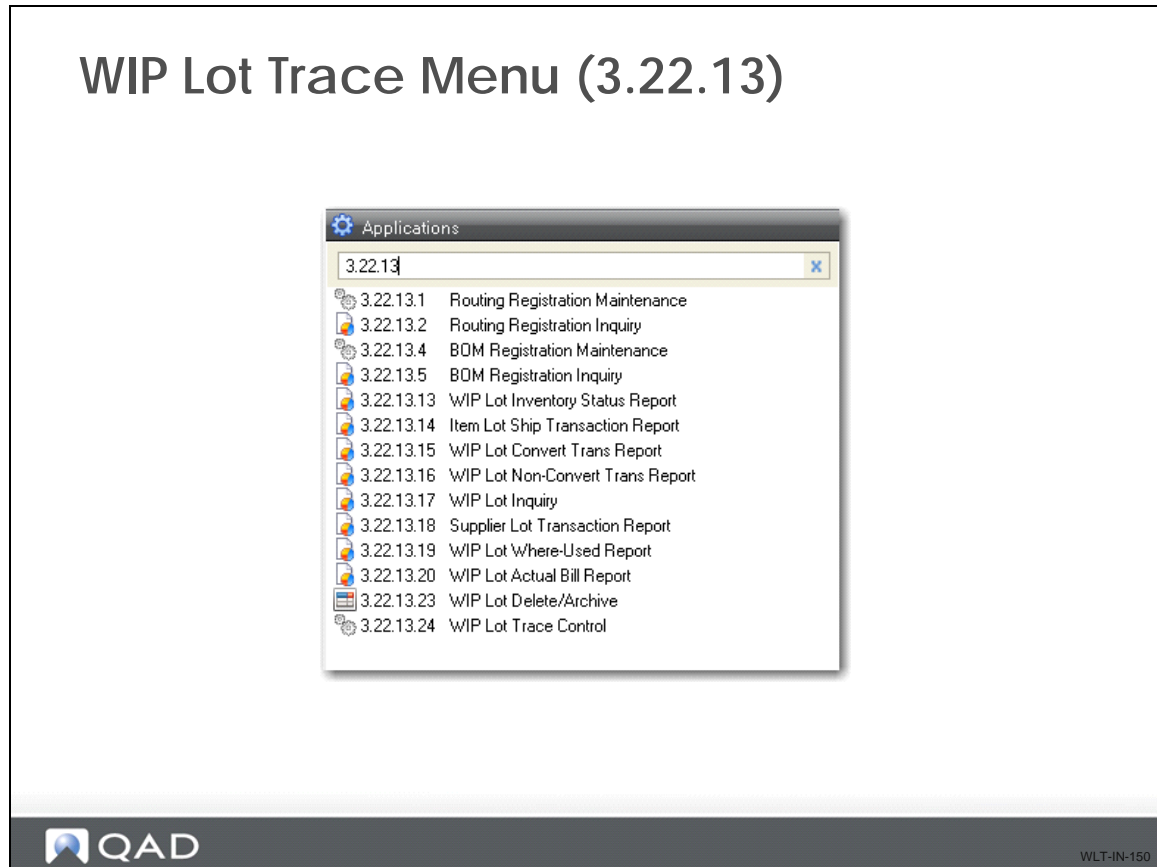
WIP Lot Trace Menu (3.22.13)

Applications

3.22.13

x

3.22.13.1 Routing Registration Maintenance
3.22.13.2 Routing Registration Inquiry
3.22.13.4 BOM Registration Maintenance
3.22.13.5 BOM Registration Inquiry
3.22.13.13 WIP Lot Inventory Status Report
3.22.13.14 Item Lot Ship Transaction Report
3.22.13.15 WIP Lot Convert Trans Report
3.22.13.16 WIP Lot Non-Convert Trans Report
3.22.13.17 WIP Lot Inquiry
3.22.13.18 Supplier Lot Transaction Report
3.22.13.19 WIP Lot Where-Used Report
3.22.13.20 WIP Lot Actual Bill Report
3.22.13.23 WIP Lot Delete/Archive
3.22.13.24 WIP Lot Trace Control

QAD

WLT-IN-150